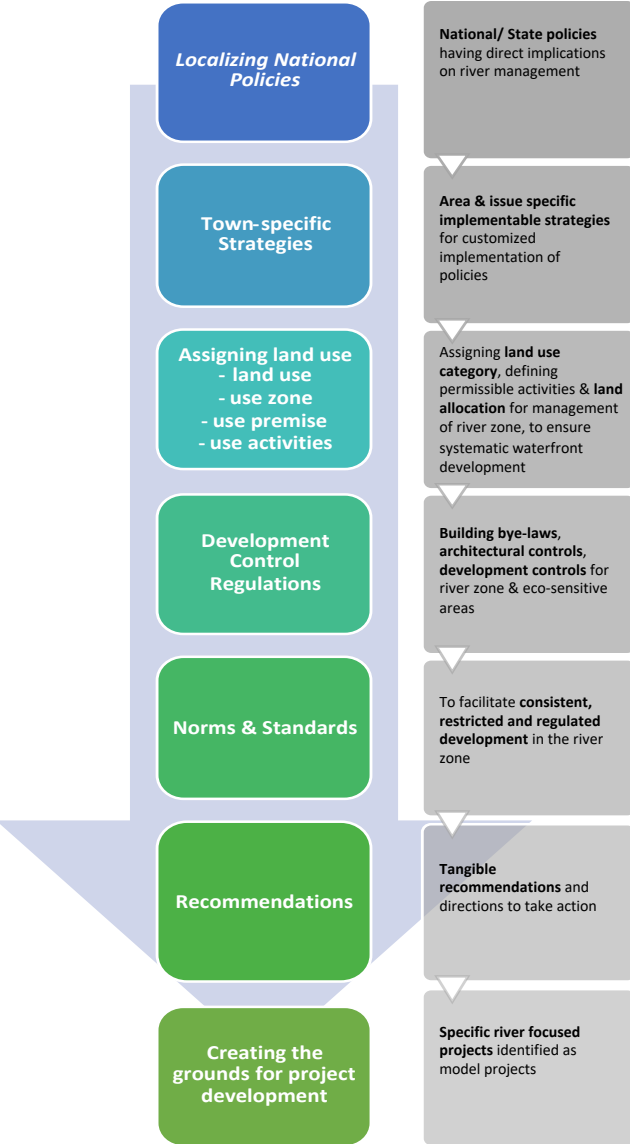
Localizing National Policies

National/ State policies having direct implications on river management

Town-specific Strategies

Area & issue specific implementable strategies for customized implementation of policies

Assigning land use
- land use
- use zone
- use premise
- use activities

Assigning land use category, defining permissible activities & land allocation for management of river zone, to ensure systematic waterfront development

Development Control Regulations

Building bye-laws, architectural controls, development controls for river zone & eco-sensitive areas

Norms & Standards

To facilitate consistent, restricted and regulated development in the river zone

Recommendations

Tangible recommendations and directions to take action

Creating the grounds for project development

Specific river focused projects identified as model projects